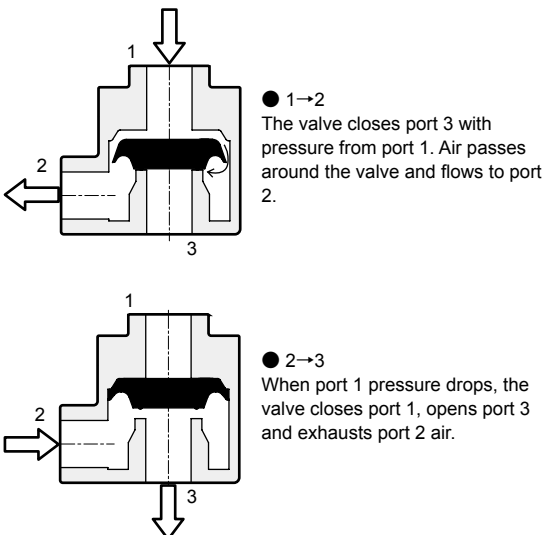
1

2

3

● 1→2
The valve closes port 3 with pressure from port 1. Air passes around the valve and flows to port 2.

1

2

3

● 2→3
When port 1 pressure drops, the valve closes port 1, opens port 3 and exhausts port 2 air.